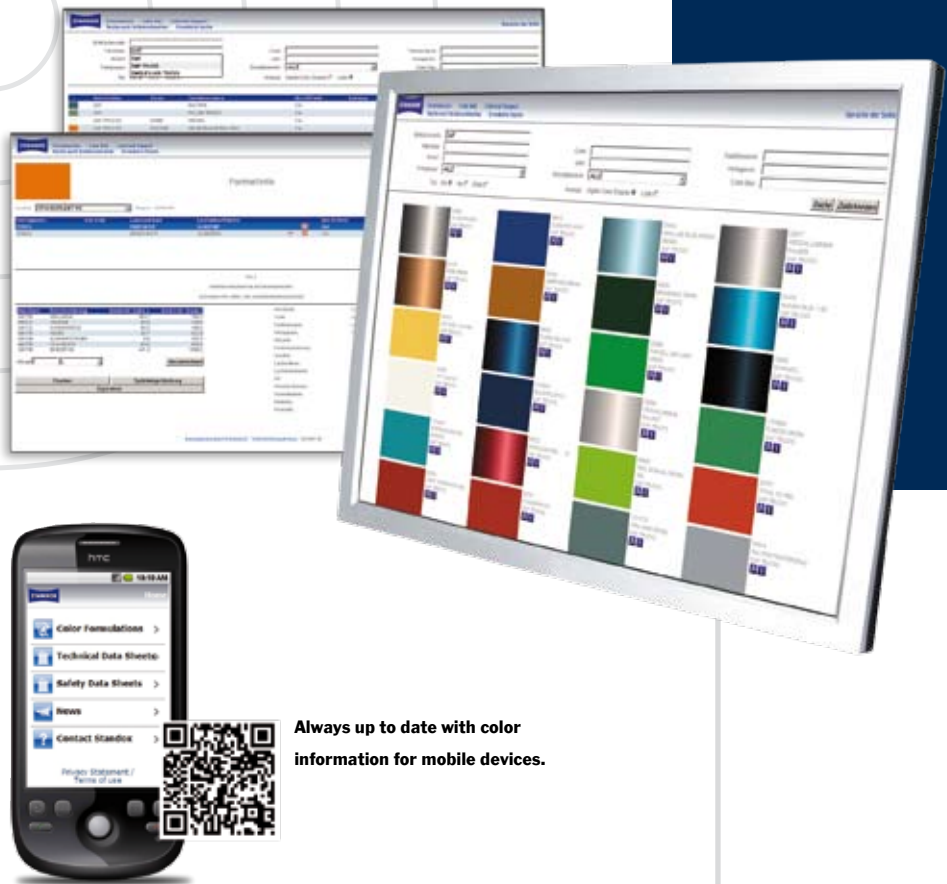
Formelliste

htc

10:10 AM

Color Formulations

Technical Data Sheets

Safety Data Sheets

News

Contact Standox

Privacy Statement / Terms of use

Always up to date with color information for mobile devices.